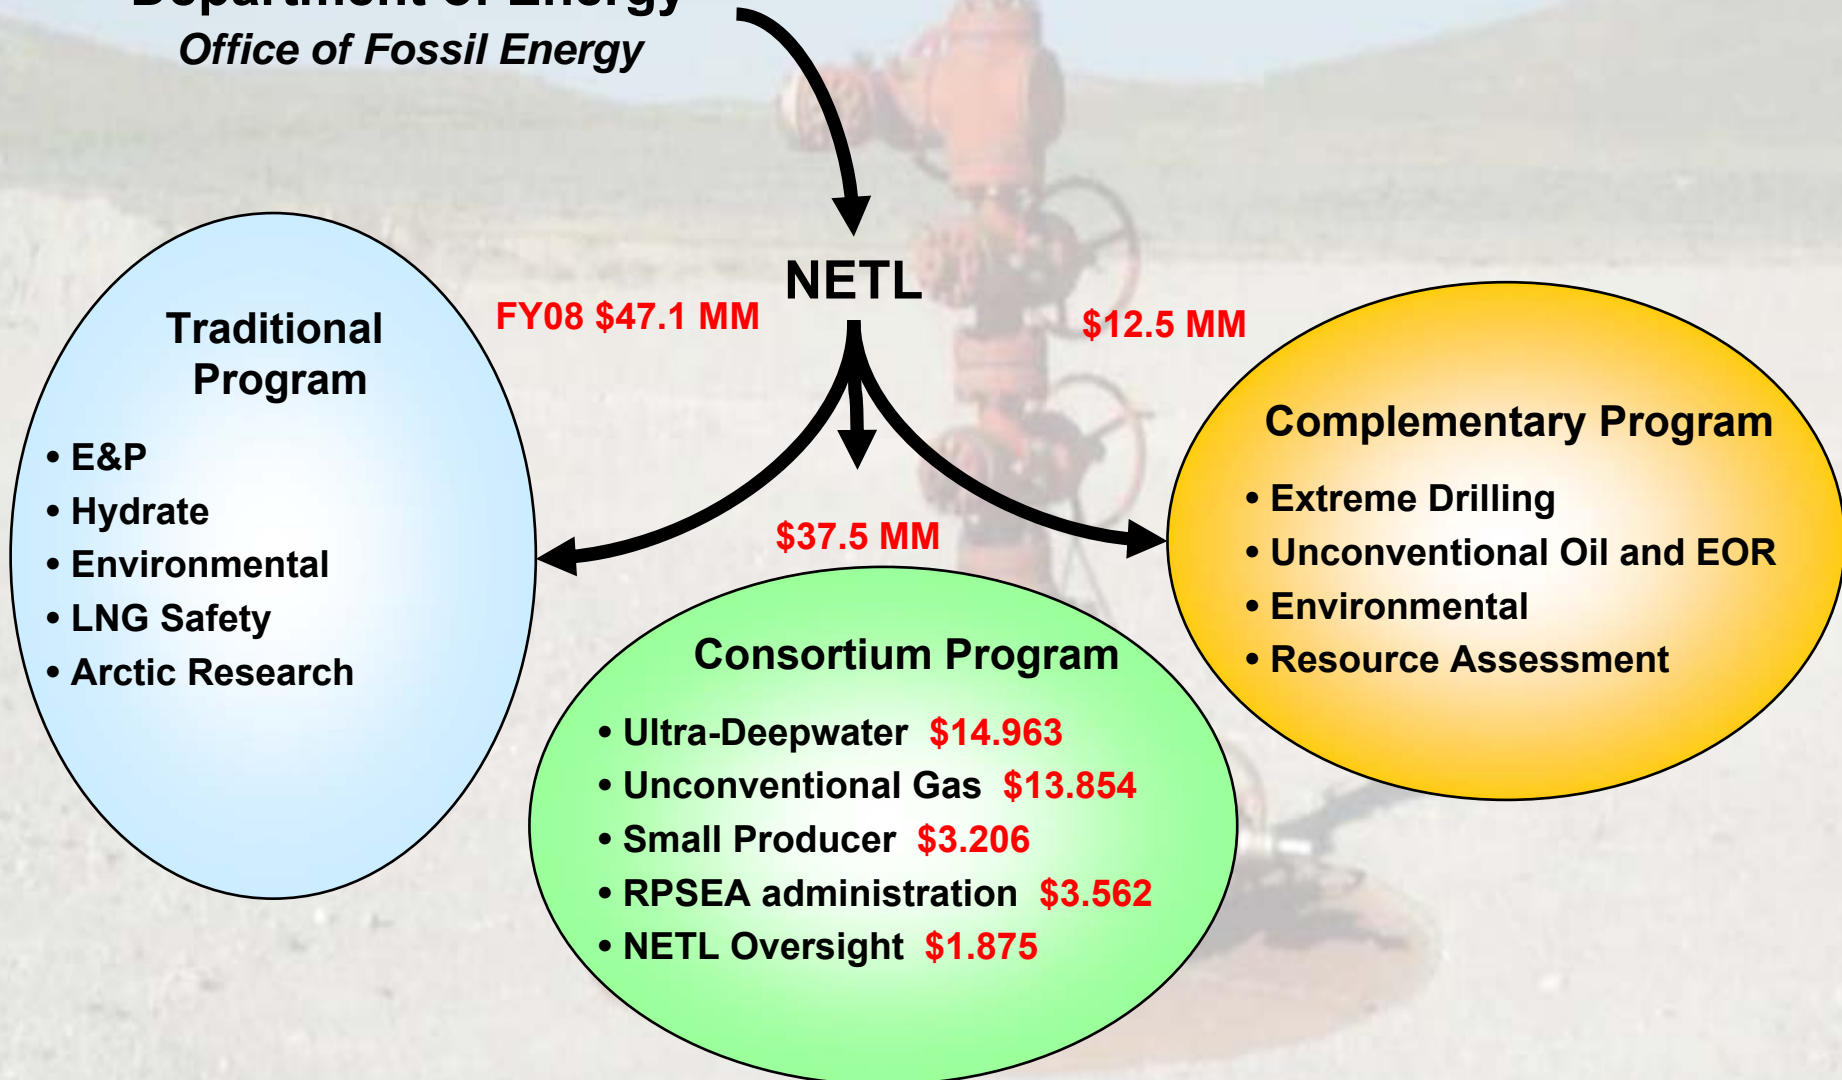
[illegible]
Office of Fossil Energy

NETL

FY08 $47.1 MM

$12.5 MM

Traditional Program

• E&P
• Hydrate
• Environmental
• LNG Safety
• Arctic Research

$37.5 MM

Complementary Program

• Extreme Drilling
• Unconventional Oil and EOR
• Environmental
• Resource Assessment

Consortium Program

• Ultra-Deepwater $14.963
• Unconventional Gas $13.854
• Small Producer $3.206
• RPSEA administration $3.562
• NETL Oversight $1.875